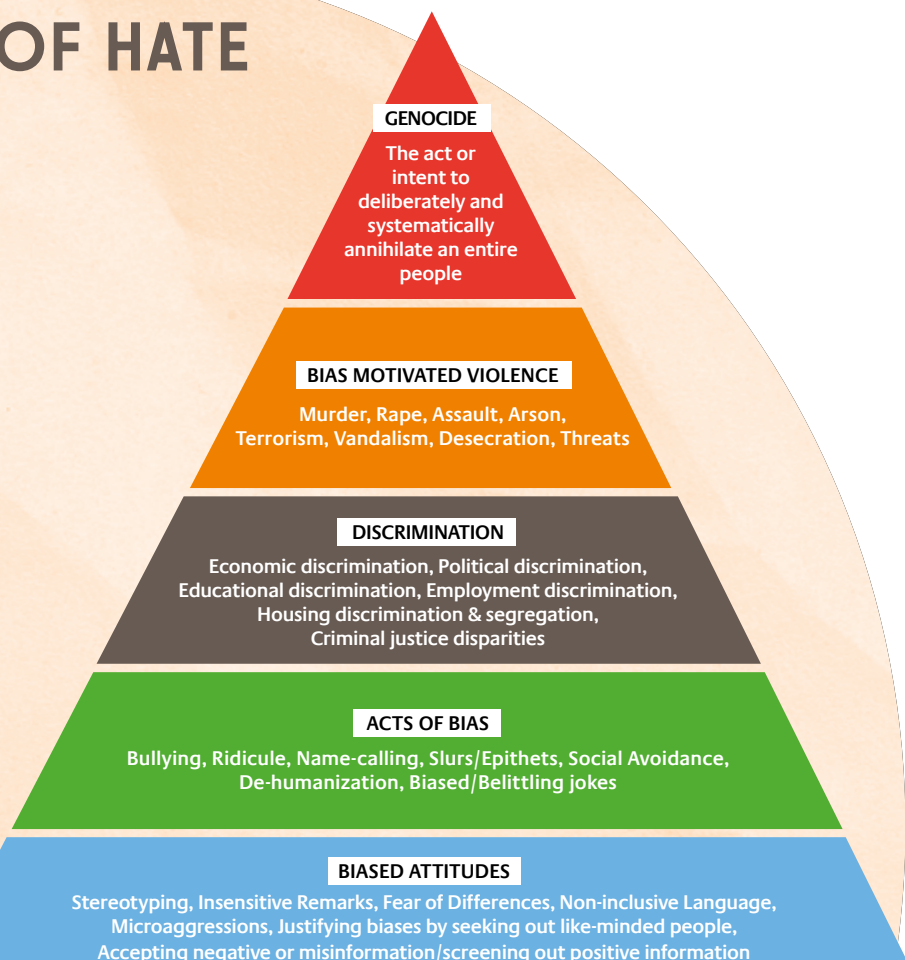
OF HATE

GENOCIDE

The act or intent to deliberately and systematically annihilate an entire people

BIAS MOTIVATED VIOLENCE

Murder, Rape, Assault, Arson, Terrorism, Vandalism, Desecration, Threats

DISCRIMINATION

Economic discrimination, Political discrimination, Educational discrimination, Employment discrimination, Housing discrimination & segregation, Criminal justice disparities

ACTS OF BIAS

Bullying, Ridicule, Name-calling, Slurs/Epithets, Social Avoidance, De-humanization, Biased/Belittling jokes

BIASED ATTITUDES

Stereotyping, Insensitive Remarks, Fear of Differences, Non-inclusive Language, Microaggressions, Justifying biases by seeking out like-minded people, Accepting negative or misinformation/screening out positive information